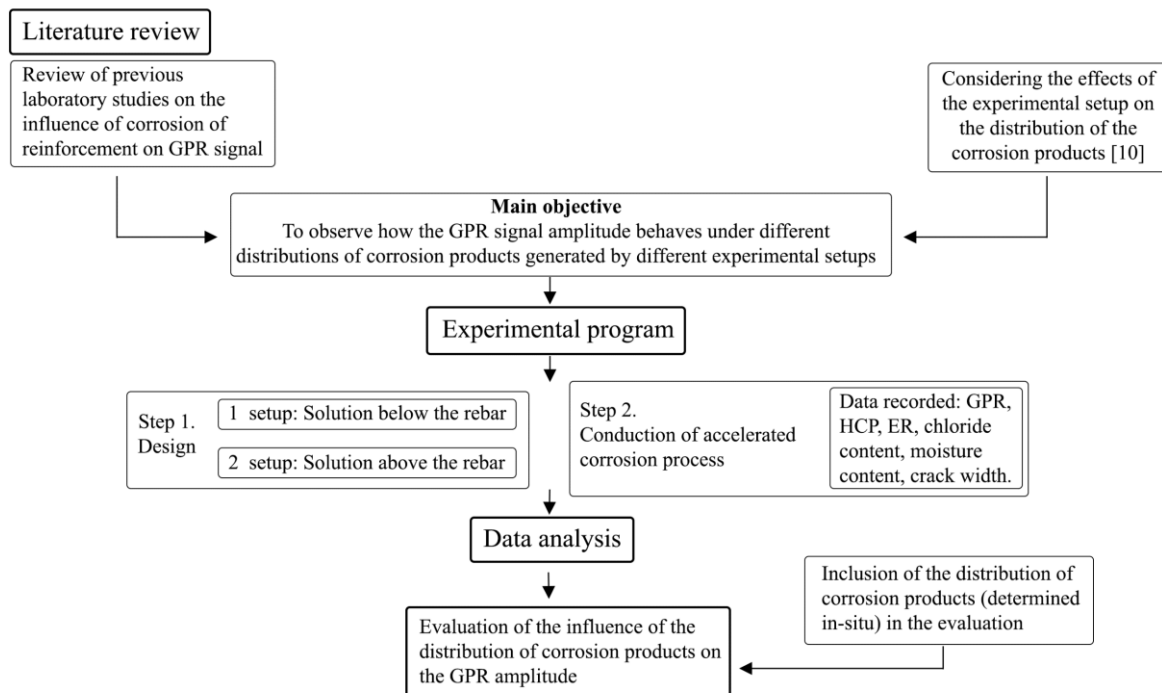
Literature review

Review of previous laboratory studies on the influence of corrosion of reinforcement on GPR signal

Considering the effects of the experimental setup on the distribution of the corrosion products [10]

Main objective
To observe how the GPR signal amplitude behaves under different distributions of corrosion products generated by different experimental setups

Experimental program

Step 1. Design

1 setup: Solution below the rebar

2 setup: Solution above the rebar

Step 2. Conduction of accelerated corrosion process

Data recorded: GPR, HCP, ER, chloride content, moisture content, crack width.

Data analysis

Inclusion of the distribution of corrosion products (determined in-situ) in the evaluation

Evaluation of the influence of the distribution of corrosion products on the GPR amplitude